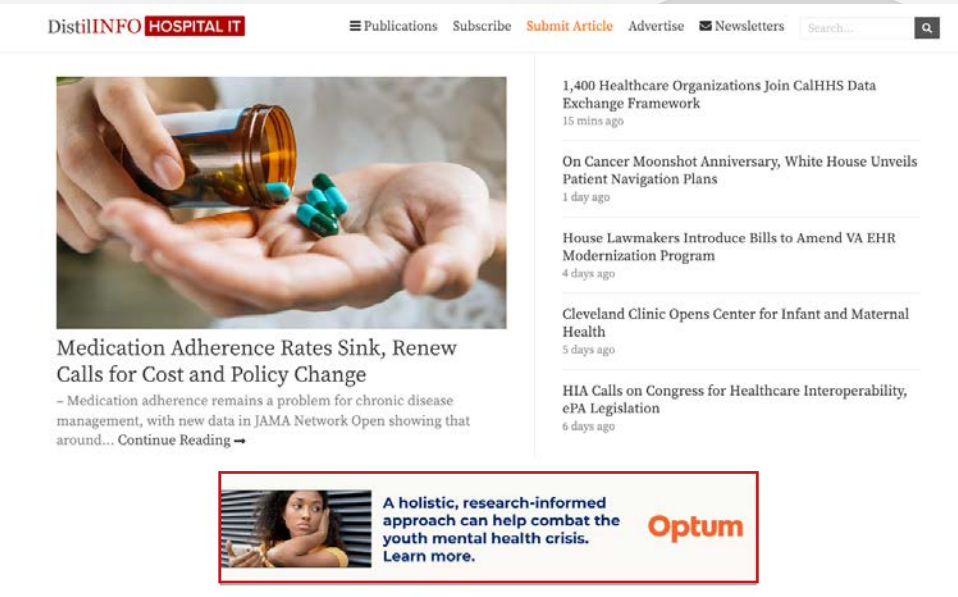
DistilINFO HOSPITAL IT

Publications Subscribe Submit Article Advertise Newsletters Search...

Medication Adherence Rates Sink, Renew Calls for Cost and Policy Change

– Medication adherence remains a problem for chronic disease management, with new data in JAMA Network Open showing that around... Continue Reading →

1,400 Healthcare Organizations Join CalHHS Data Exchange Framework
15 mins ago

On Cancer Moonshot Anniversary, White House Unveils Patient Navigation Plans
1 day ago

House Lawmakers Introduce Bills to Amend VA EHR Modernization Program
4 days ago

Cleveland Clinic Opens Center for Infant and Maternal Health
5 days ago

HIA Calls on Congress for Healthcare Interoperability, ePA Legislation
6 days ago

A holistic, research-informed approach can help combat the youth mental health crisis. Learn more.

Optum